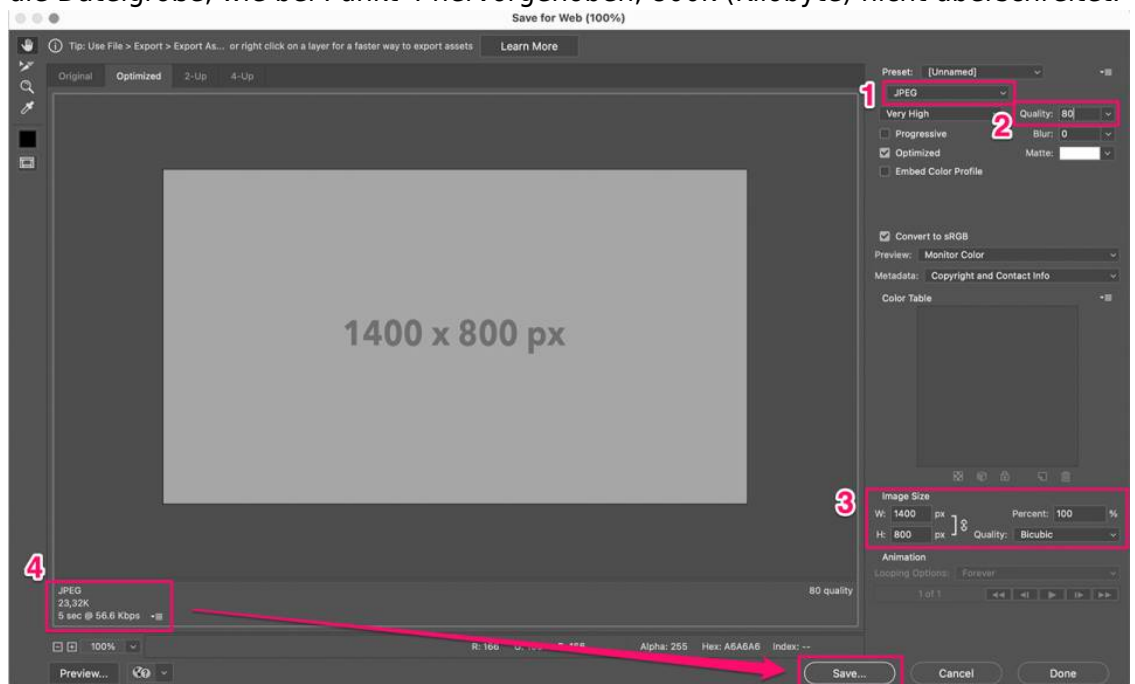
Save for Web (100%)

Tip: Use File > Export > Export As... or right click on a layer for a faster way to export assets Learn More

Original Optimized 2-Up 4-Up

1400 x 800 px

Preset: [Unnamed]

1 JPEG

Very High

2 Quality: 80

Progressive Blur: 0

Optimized Matte:

Embed Color Profile

Convert to sRGB

Preview: Monitor Color

Metadata: Copyright and Contact Info

Color Table

3 Image Size

W: 1400 px Percent: 100 %

H: 800 px Quality: Bicubic

Animation

Looping Options: Forever

1 of 1

4 JPEG
23,32K
5 sec @ 56.6 Kbps

80 quality

100%

R: 166 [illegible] Alpha: 255 Hex: A6A6A6 Index: --

Preview...

Save... Cancel Done